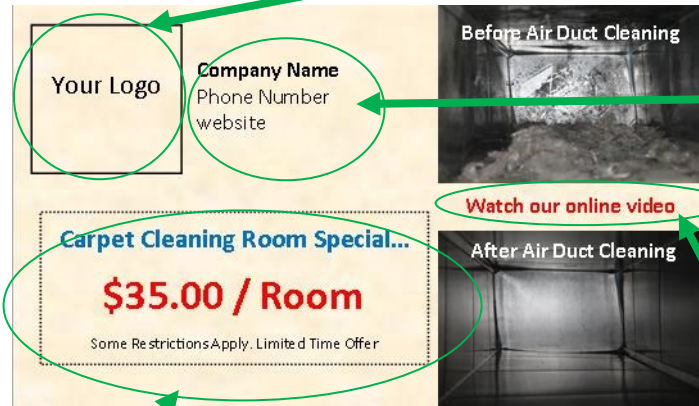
Your Logo

Company Name
Phone Number
website

Before Air Duct Cleaning

Watch our online video

After Air Duct Cleaning

Carpet Cleaning Room Special...

$35.00 / Room

Some RestrictionsApply. Limited Time Offer